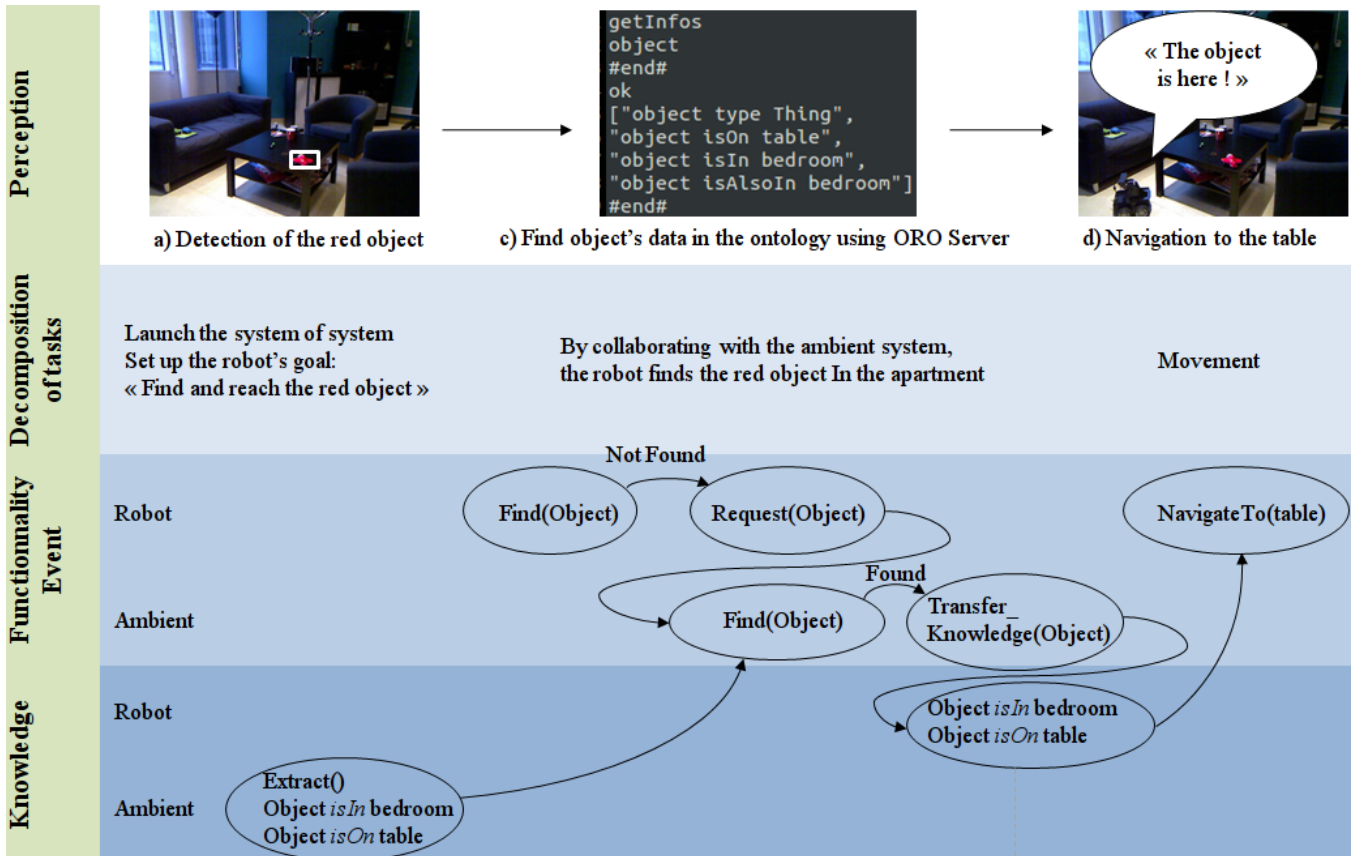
Perception

getInfos
object
#end#
ok
["object type Thing",
"object isOn table",
"object isIn bedroom",
"object isAlsoIn bedroom"]
#end#

« The object is here ! »

a) Detection of the red object

c) Find object's data in the ontology using ORO Server

d) Navigation to the table

Decomposition of tasks

Launch the system of system
Set up the robot's goal:
« Find and reach the red object »

By collaborating with the ambient system, the robot finds the red object In the apartment

Movement

Functionnality Event

Robot

Not Found

Find(Object)

Request(Object)

NavigateTo(table)

Ambient

Found

Find(Object)

Transfer_ Knowledge(Object)

Knowledge

Robot

Object *isIn* bedroom
Object *isOn* table

Ambient

Extract()
Object *isIn* bedroom
Object *isOn* table